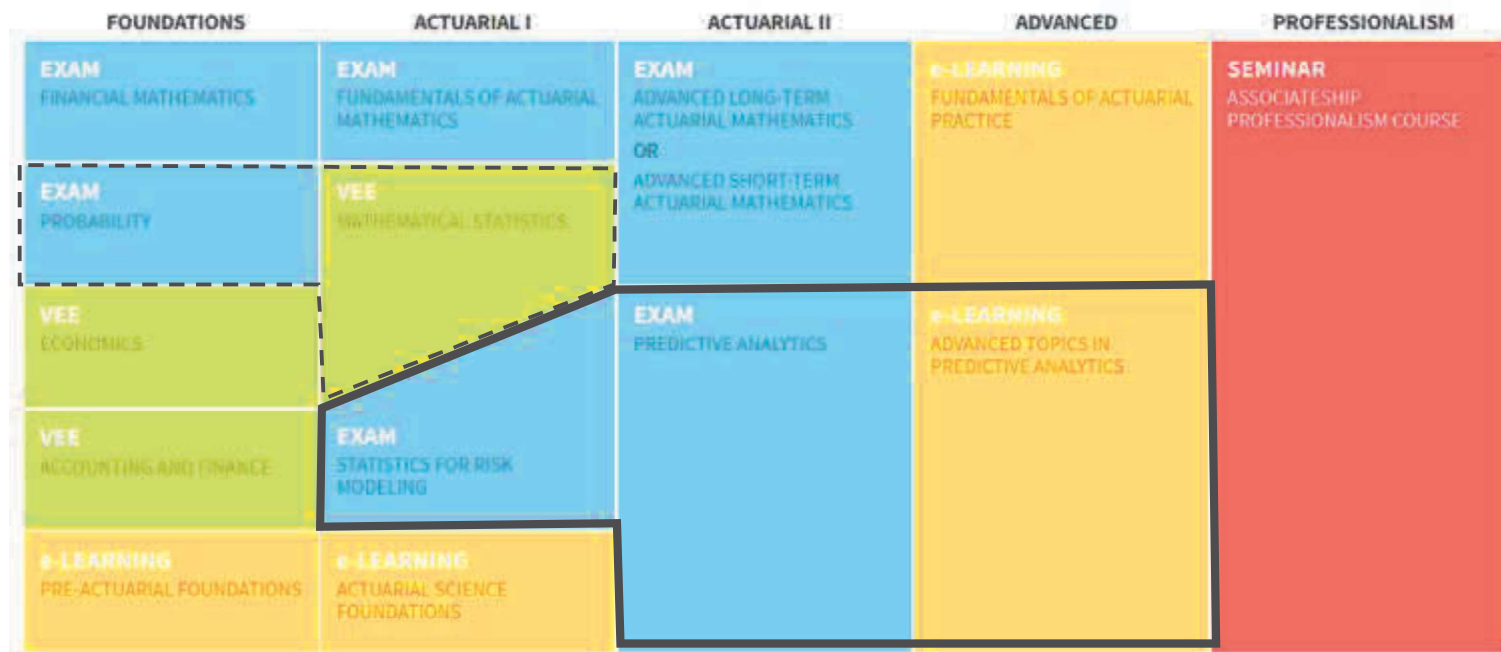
FOUNDATIONS

EXAM
FINANCIAL MATHEMATICS

EXAM
PROBABILITY

VEE
ECONOMICS

VEE
ACCOUNTING AND FINANCE

e-LEARNING
PRE-ACTUARIAL FOUNDATIONS

ACTUARIAL I

EXAM
FUNDAMENTALS OF ACTUARIAL MATHEMATICS

VEE
MATHEMATICAL STATISTICS

EXAM
STATISTICS FOR RISK MODELING

e-LEARNING
ACTUARIAL SCIENCE FOUNDATIONS

ACTUARIAL II

EXAM
ADVANCED LONG-TERM ACTUARIAL MATHEMATICS
OR
ADVANCED SHORT-TERM ACTUARIAL MATHEMATICS

EXAM
PREDICTIVE ANALYTICS

ADVANCED

e-LEARNING
FUNDAMENTALS OF ACTUARIAL PRACTICE

e-LEARNING
ADVANCED TOPICS IN PREDICTIVE ANALYTICS

PROFESSIONALISM

SEMINAR
ASSOCIATESHIP PROFESSIONALISM COURSE